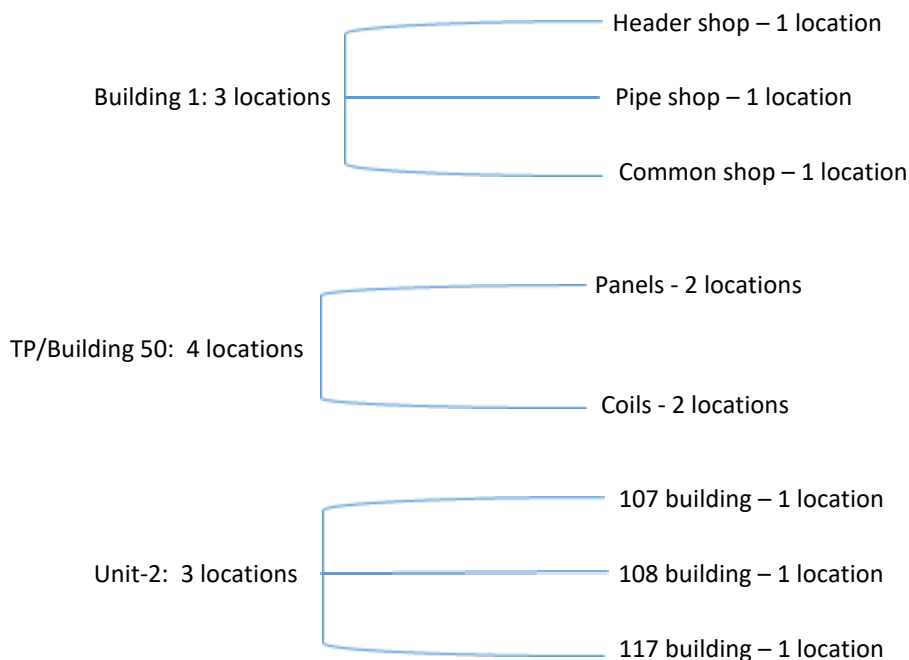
Building 1: 3 locations

Header shop – 1 location

Pipe shop – 1 location

Common shop – 1 location

TP/Building 50: 4 locations

Panels - 2 locations

Coils - 2 locations

Unit-2: 3 locations

107 building – 1 location

108 building – 1 location

117 building – 1 location